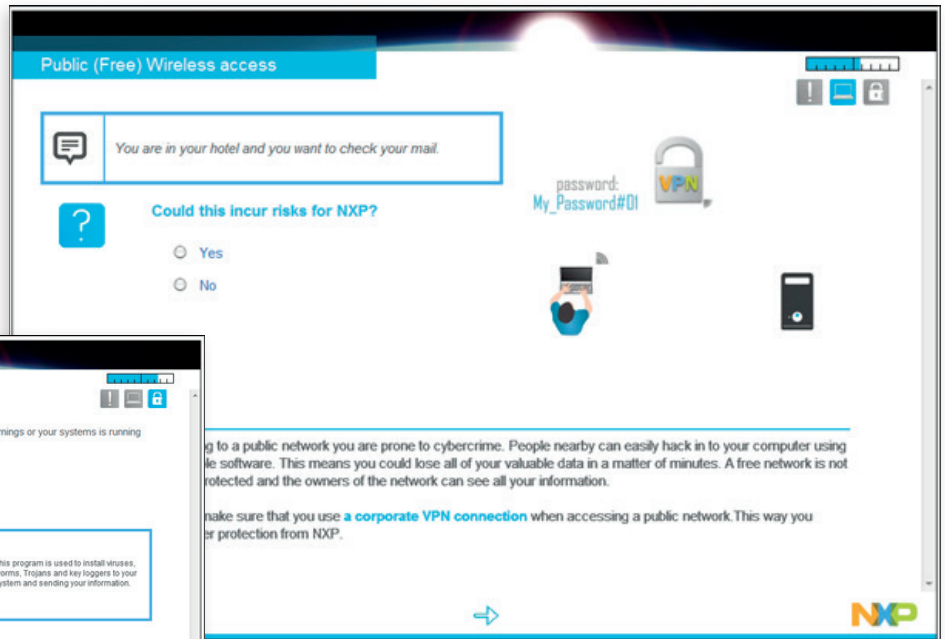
Public (Free) Wireless access

You are in your hotel and you want to check your mail.

Could this incur risks for NXP?

Yes

No

password:
My_Password#01

VPN

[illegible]g to a public network you are prone to cybercrime. People nearby can easily hack in to your computer using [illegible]le software. This means you could lose all of your valuable data in a matter of minutes. A free network is not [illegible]rotected and the owners of the network can see all your information.

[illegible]make sure that you use a corporate VPN connection when accessing a public network.This way you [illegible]r protection from NXP.

NXP

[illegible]nings or your systems is running

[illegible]his program is used to install viruses, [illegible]orms, Trojans and key loggers to your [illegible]ystem and sending your information.